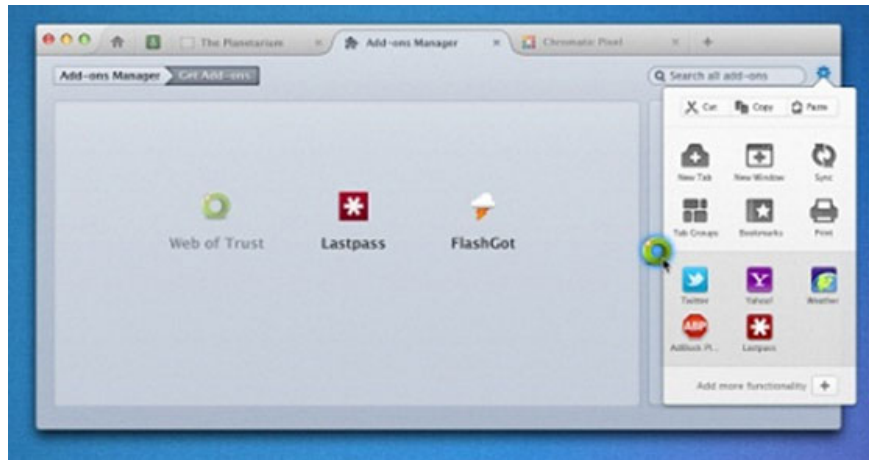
The Planetarium
Add-ons Manager
Chromatic Pixel
Add-ons Manager
Get Add-ons
Search all add-ons
Cut
Copy
Paste
New Tab
New Window
Sync
Tab Groups
Bookmarks
Print
Twitter
Yahoo!
Weather
Adblock Pl...
Lastpass
Add more functionality
Web of Trust
Lastpass
FlashGot